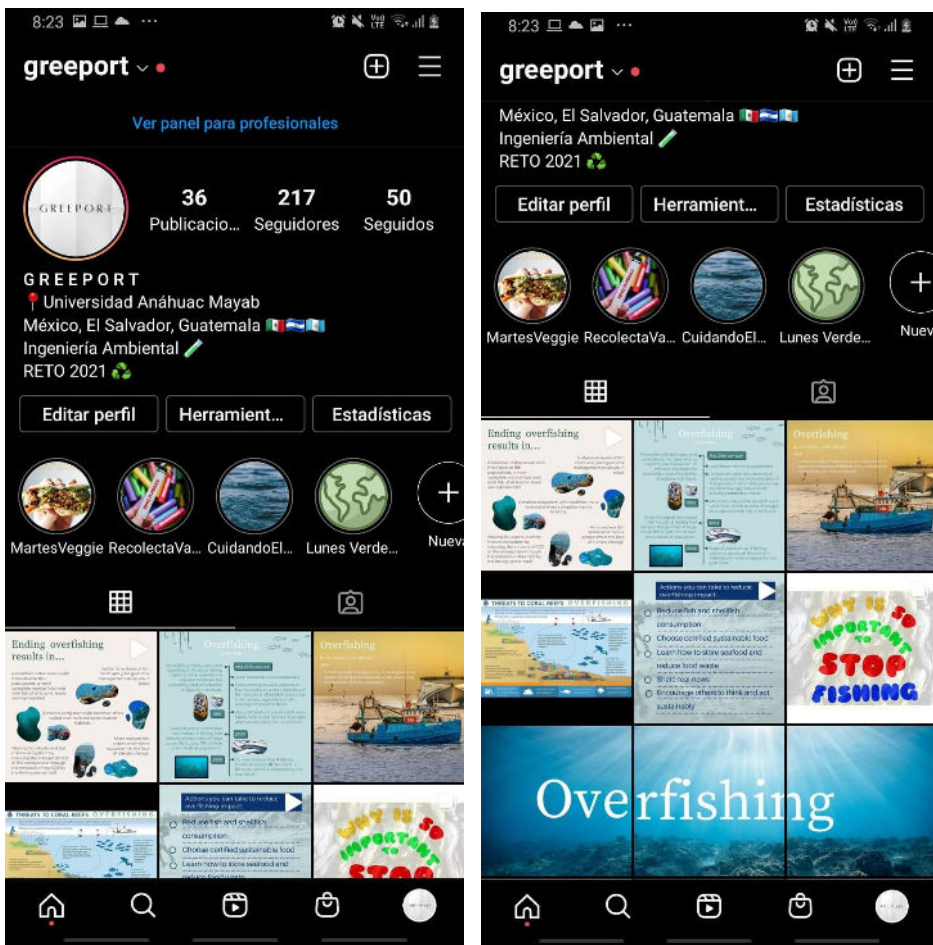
8:23

greeport

Ver panel para profesionales

GREEPORT

36 Publicacio...
217 Seguidores
50 Seguidos

GREEPORT
📍Universidad Anáhuac Mayab
México, El Salvador, Guatemala 🇲🇽🇸🇻🇬🇹
Ingeniería Ambiental 🧪
RETO 2021 ♻️

Editar perfil
Herramient...
Estadísticas

MartesVeggie
RecolectaVa...
CuidandoEl...
Lunes Verde...
Nueva

Ending overfishing results in...

Overfishing

Overfishing

THREATS TO CORAL REEFS OVERFISHING

Actions you can take to reduce overfishing impact

Reduce fish and shellfish consumption
Choose certified sustainable food
Learn how to store seafood and reduce food waste

WHY IS SO IMPORTANT TO STOP

8:23

greeport

México, El Salvador, Guatemala 🇲🇽🇸🇻🇬🇹
Ingeniería Ambiental 🧪
RETO 2021 ♻️

Editar perfil
Herramient...
Estadísticas

MartesVeggie
RecolectaVa...
CuidandoEl...
Lunes Verde...
Nuev

Ending overfishing results in...

Overfishing

Overfishing

THREATS TO CORAL REEFS OVERFISHING

Actions you can take to reduce overfishing impact

Reduce fish and shellfish consumption
Choose certified sustainable food
Learn how to store seafood and reduce food waste
Share now
Encourage others to think and act sustainably

WHY IS SO IMPORTANT TO STOP FISHING

Overfishing